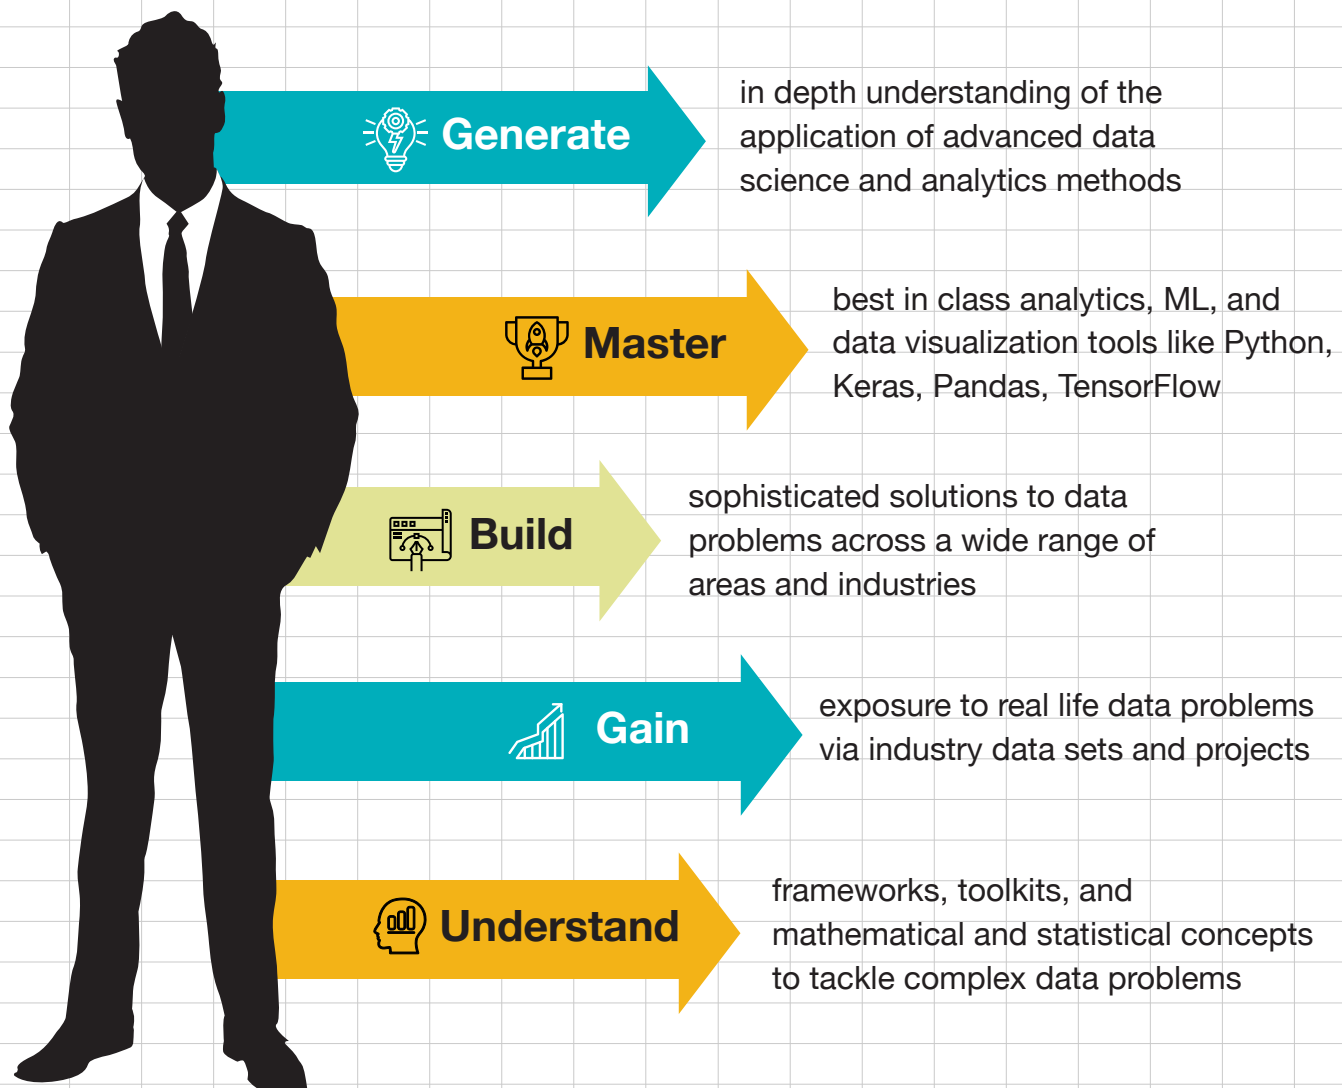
Generate

in depth understanding of the application of advanced data science and analytics methods

Master

best in class analytics, ML, and data visualization tools like Python, Keras, Pandas, TensorFlow

Build

sophisticated solutions to data problems across a wide range of areas and industries

Gain

exposure to real life data problems via industry data sets and projects

Understand

frameworks, toolkits, and mathematical and statistical concepts to tackle complex data problems